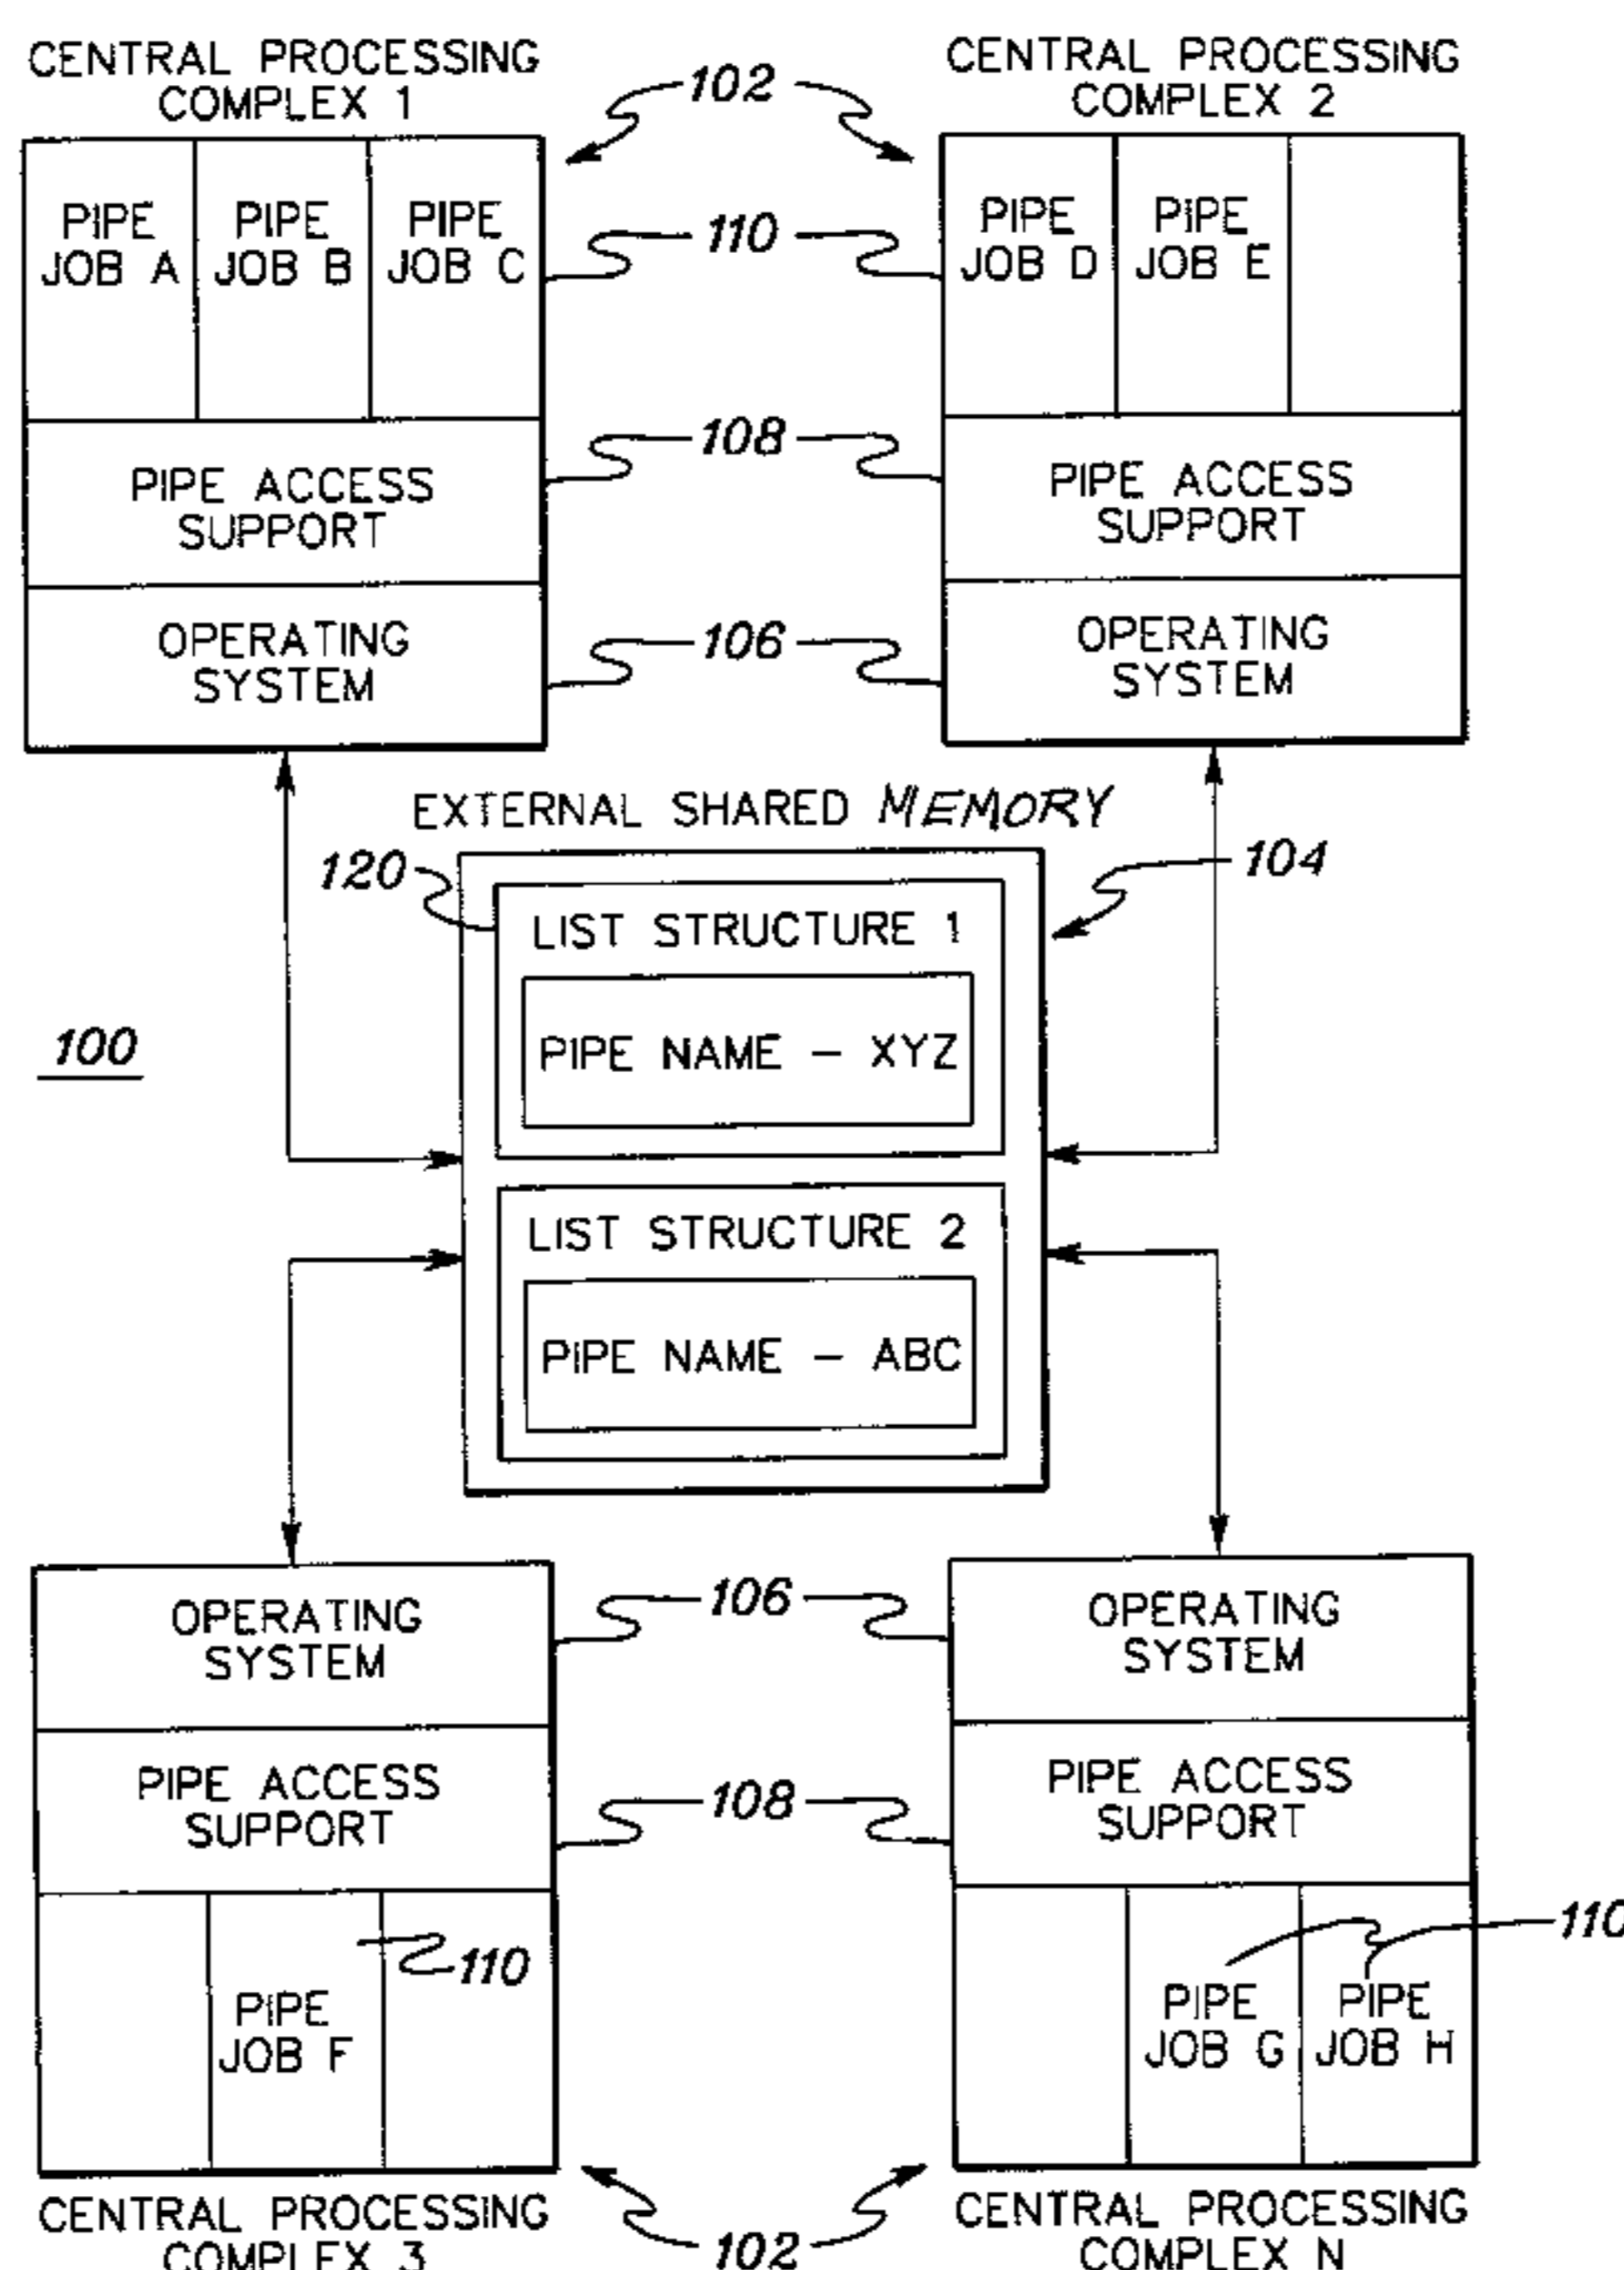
CENTRAL PROCESSING COMPLEX 1

102

CENTRAL PROCESSING COMPLEX 2

PIPE JOB A

PIPE JOB B

PIPE JOB C

110

PIPE JOB D

PIPE JOB E

PIPE ACCESS SUPPORT

108

PIPE ACCESS SUPPORT

OPERATING SYSTEM

106

OPERATING SYSTEM

EXTERNAL SHARED MEMORY

120

104

LIST STRUCTURE 1

PIPE NAME – XYZ

100

LIST STRUCTURE 2

PIPE NAME – ABC

OPERATING SYSTEM

106

OPERATING SYSTEM

PIPE ACCESS SUPPORT

108

PIPE ACCESS SUPPORT

110

110

PIPE JOB F

PIPE JOB G

PIPE JOB H

CENTRAL PROCESSING COMPLEX 3

102

CENTRAL PROCESSING COMPLEX N